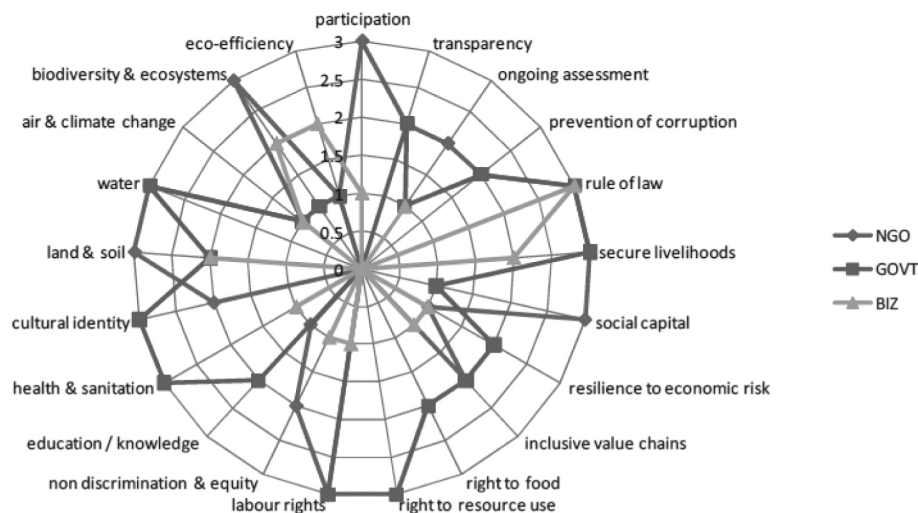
participation
transparency
ongoing assessment
prevention of corruption
rule of law
secure livelihoods
social capital
resilience to economic risk
inclusive value chains
right to food
right to resource use
labour rights
non discrimination & equity
education / knowledge
health & sanitation
cultural identity
land & soil
water
air & climate change
biodiversity & ecosystems
eco-efficiency
3
2.5
2
1.5
1
0.5
0
NGO
GOVT
BIZ